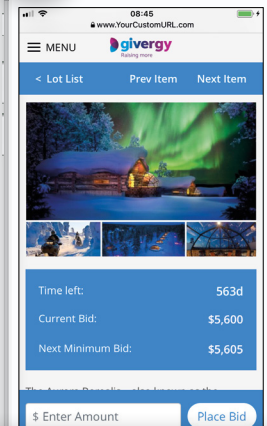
08:45
www.YourCustomURL.com

MENU

givergy
Raising more

< Lot List
Prev Item
Next Item

Time left:
563d

Current Bid:
$5,600

Next Minimum Bid:
$5,605

The Aurora Borealis - also known as the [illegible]

$ Enter Amount
Place Bid